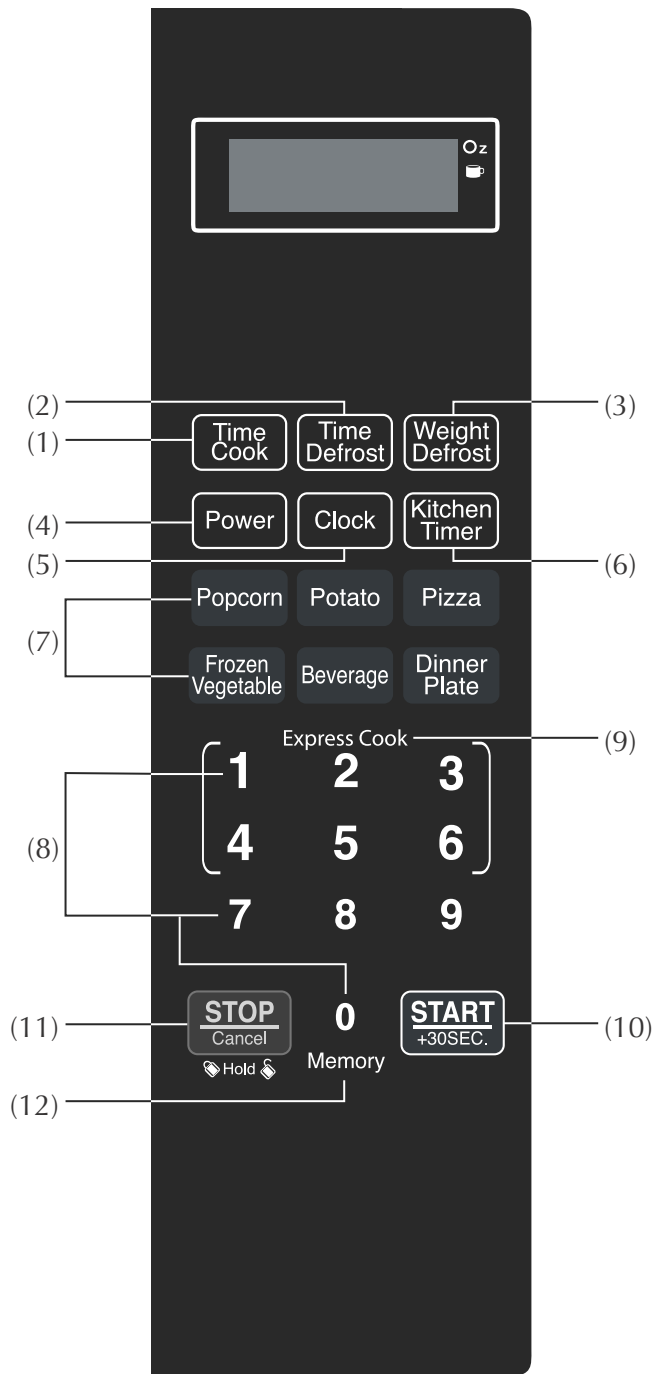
Oz

(2)
(1) Time Cook
Time Defrost
Weight Defrost (3)

(4) Power
Clock
Kitchen Timer
(5)
(6)

Popcorn
Potato
Pizza
(7)
Frozen Vegetable
Beverage
Dinner Plate

Express Cook (9)
1 2 3
(8)
4 5 6
7 8 9

(11) STOP Cancel
Hold
0
Memory
START +30SEC. (10)
(12)